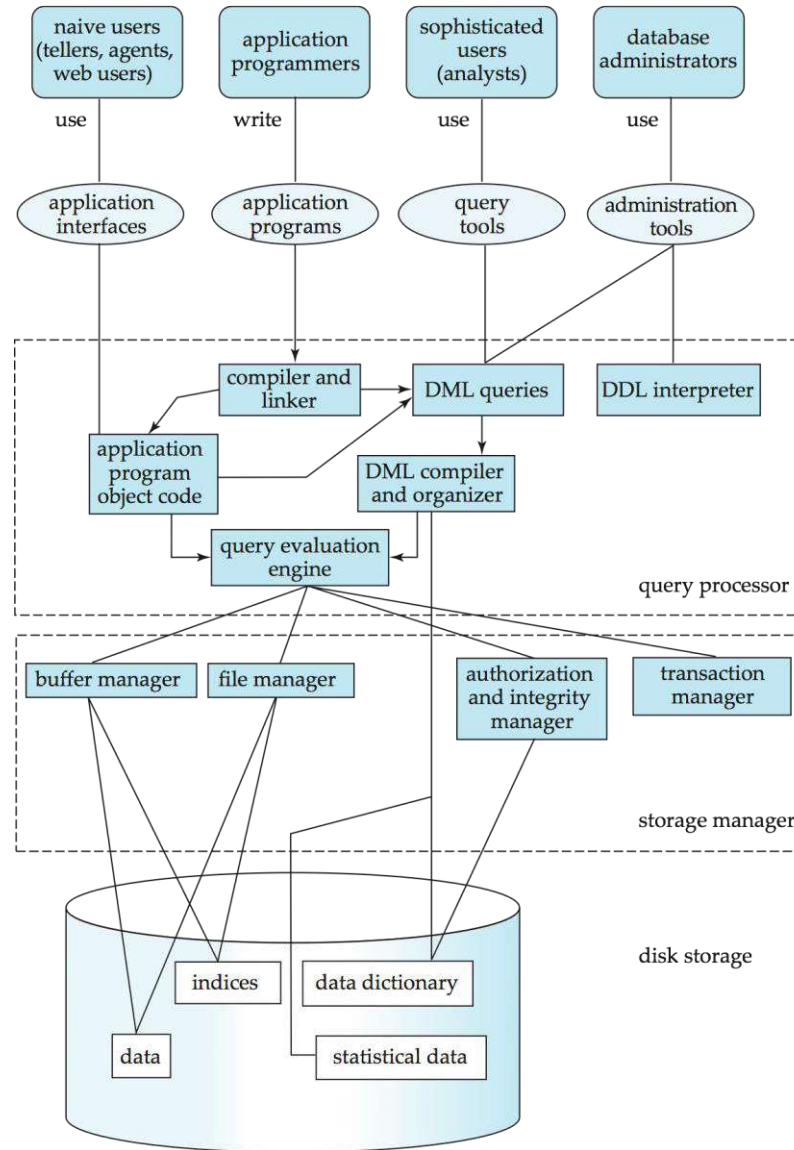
naive users (tellers, agents, web users)

application programmers

sophisticated users (analysts)

database administrators

use

write

use

use

application interfaces

application programs

query tools

administration tools

compiler and linker

DML queries

DDL interpreter

application program object code

DML compiler and organizer

query evaluation engine

query processor

buffer manager

file manager

authorization and integrity manager

transaction manager

storage manager

disk storage

indices

data dictionary

data

statistical data